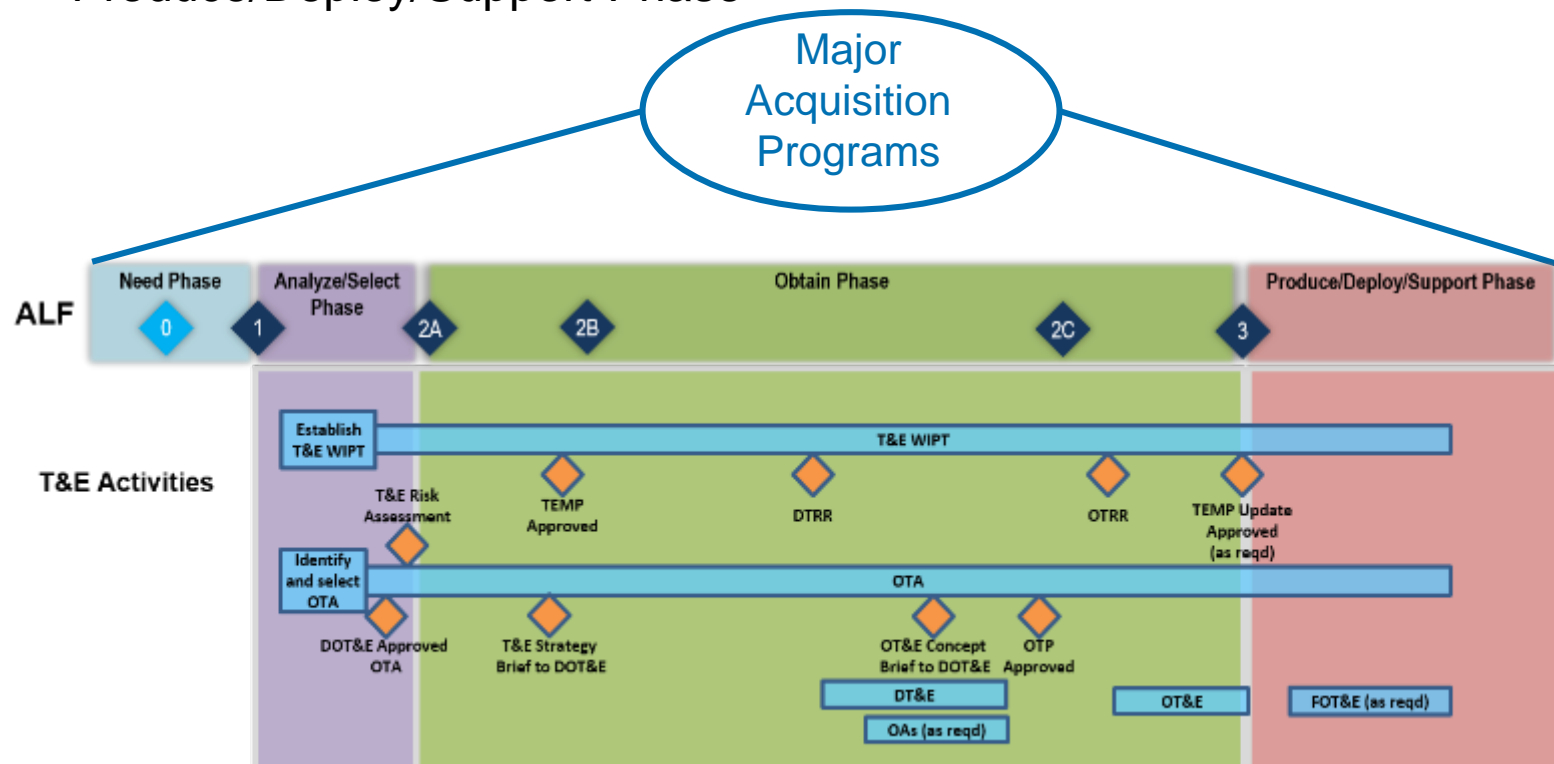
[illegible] Phase

Major Acquisition Programs

ALF

Need Phase

0

1

Analyze/Select Phase

2A

Obtain Phase

2B

2C

3

Produce/Deploy/Support Phase

T&E Activities

Establish T&E WIPT

T&E WIPT

TEMP Approved

DTRR

OTRR

TEMP Update Approved (as reqd)

T&E Risk Assessment

Identify and select OTA

OTA

DOT&E Approved OTA

T&E Strategy Brief to DOT&E

OT&E Concept Brief to DOT&E

OTP Approved

DT&E

OAs (as reqd)

OT&E

FOT&E (as reqd)